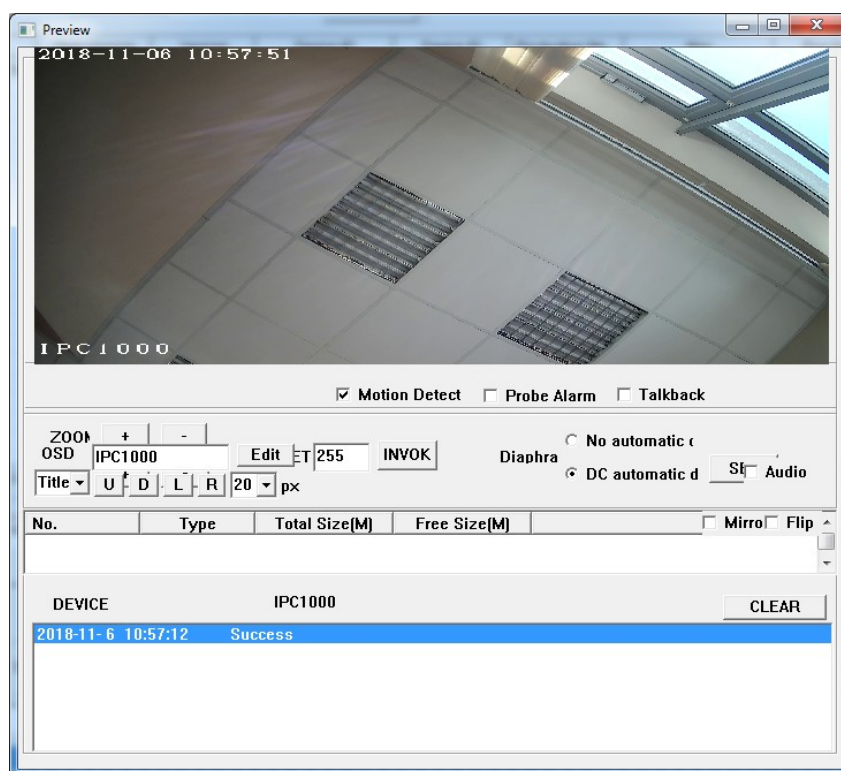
Preview

2018-11-06 10:57:51

IPC1000

Motion Detect Probe Alarm Talkback

ZOOI + -
OSD IPC1000 Edit ET 255 INVOK
Title U D L R 20 px

Diaphra
No automatic c
DC automatic d
St
Audio

| No. | Type | Total Size(M) | Free Size(M) | Mirro Flip |
|---|---|---|---|---|

DEVICE IPC1000 CLEAR

2018-11- 6 10:57:12 Success